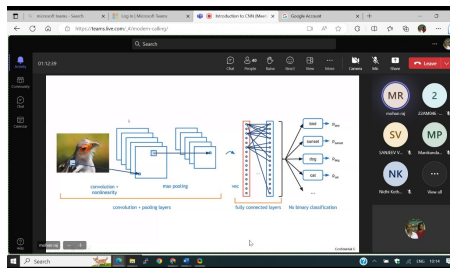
microsoft teams - Search
log in | Microsoft Teams
Introduction to CNN (Meet
Google Account
https://teams.live.com/_#/modern-calling/
Search
01:12:39
Chat
People
Raise
React
View
More
Camera
Mic
Share
Leave
convolution + nonlinearity
max pooling
convolution + pooling layers
vec
fully connected layers
Nx binary classification
bird
sunset
dog
cat
$P_{bird}$
$P_{sunset}$
$P_{dog}$
$P_{cat}$
MR
2
SV
MP
NK
View all
Search